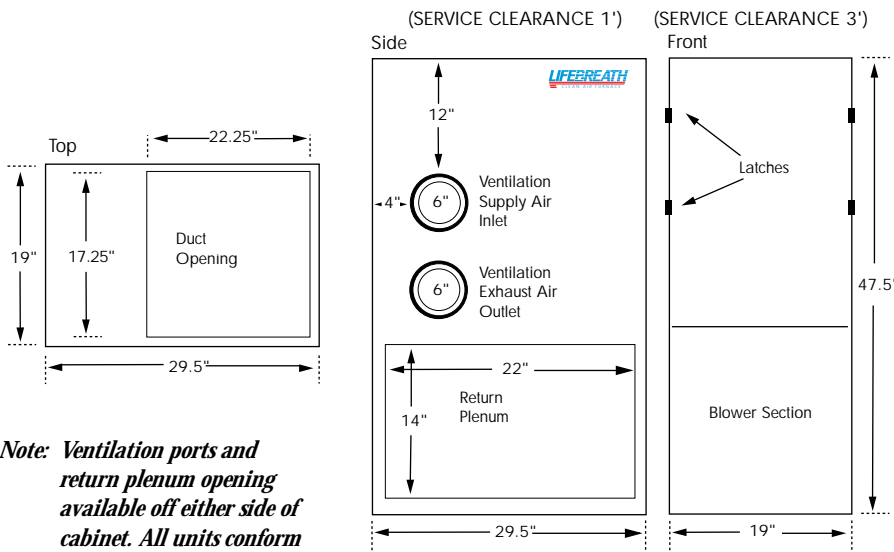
Top

22.25"

19"

17.25"

Duct Opening

29.5"

Note: Ventilation ports and return plenum opening available off either side of cabinet. All units conform

(SERVICE CLEARANCE 1')

Side

LIFEBREATH CLEAN AIR FURNACE

12"

4"

6"

Ventilation Supply Air Inlet

6"

Ventilation Exhaust Air Outlet

22"

Return Plenum

14"

29.5"

(SERVICE CLEARANCE 3')

Front

Latches

47.5'

Blower Section

19"